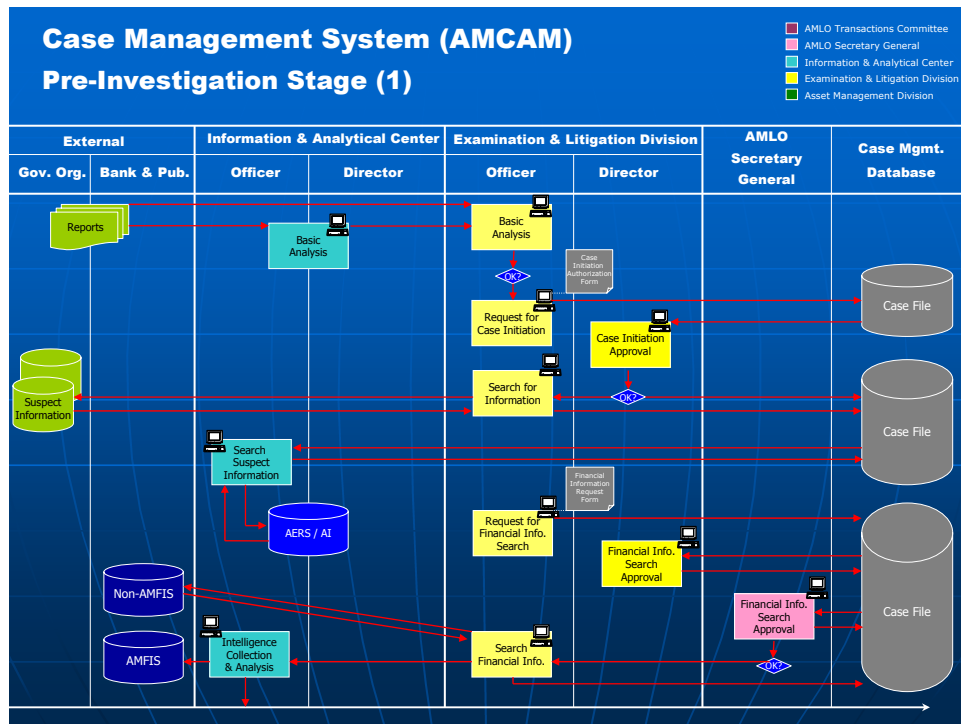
Case Management System (AMCAM)
Pre-Investigation Stage (1)

AMLO Transactions Committee
AMLO Secretary General
Information & Analytical Center
Examination & Litigation Division
Asset Management Division

| External | | Information & Analytical Center | | Examination & Litigation Division | | AMLO Secretary General | Case Mgmt. Database |
|---|---|---|---|---|---|---|---|
| Gov. Org. | Bank & Pub. | Officer | Director | Officer | Director | | |

Reports
Basic Analysis
Basic Analysis
OK?
Case Initiation Authorization Form
Case File
Request for Case Initiation
Case Initiation Approval
Suspect Information
Search for Information
OK?
Case File
Search Suspect Information
Financial Information Request Form
AERS / AI
Request for Financial Info. Search
Financial Info. Search Approval
Non-AMFIS
Case File
Financial Info. Search Approval
AMFIS
Intelligence Collection & Analysis
Search Financial Info.
OK?